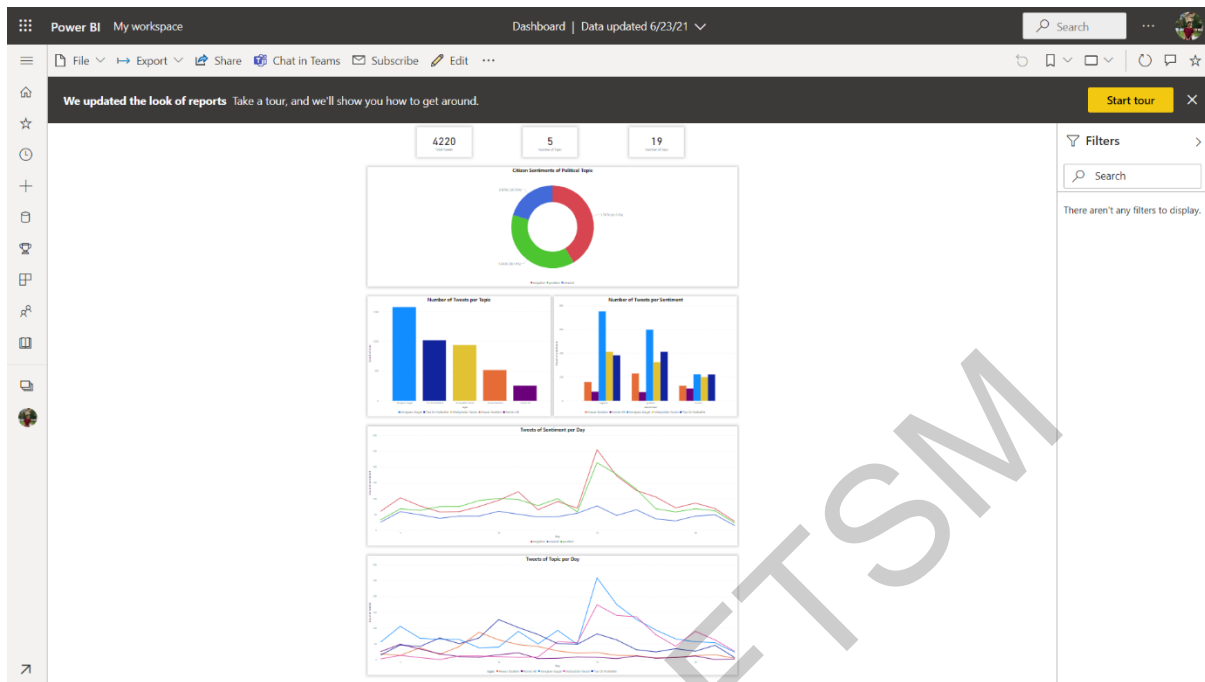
Power BI My workspace

Dashboard | Data updated 6/23/21

Search

File Export Share Chat in Teams Subscribe Edit ...

We updated the look of reports Take a tour, and we'll show you how to get around.

Start tour

4220

5

19

Citizen Sentiments of Political Topic

Number of Tweets per Topic

Number of Tweets per Sentiment

Tweets of Sentiment per Day

Tweets of Topic per Day

Filters

Search

There aren't any filters to display.

ETSM